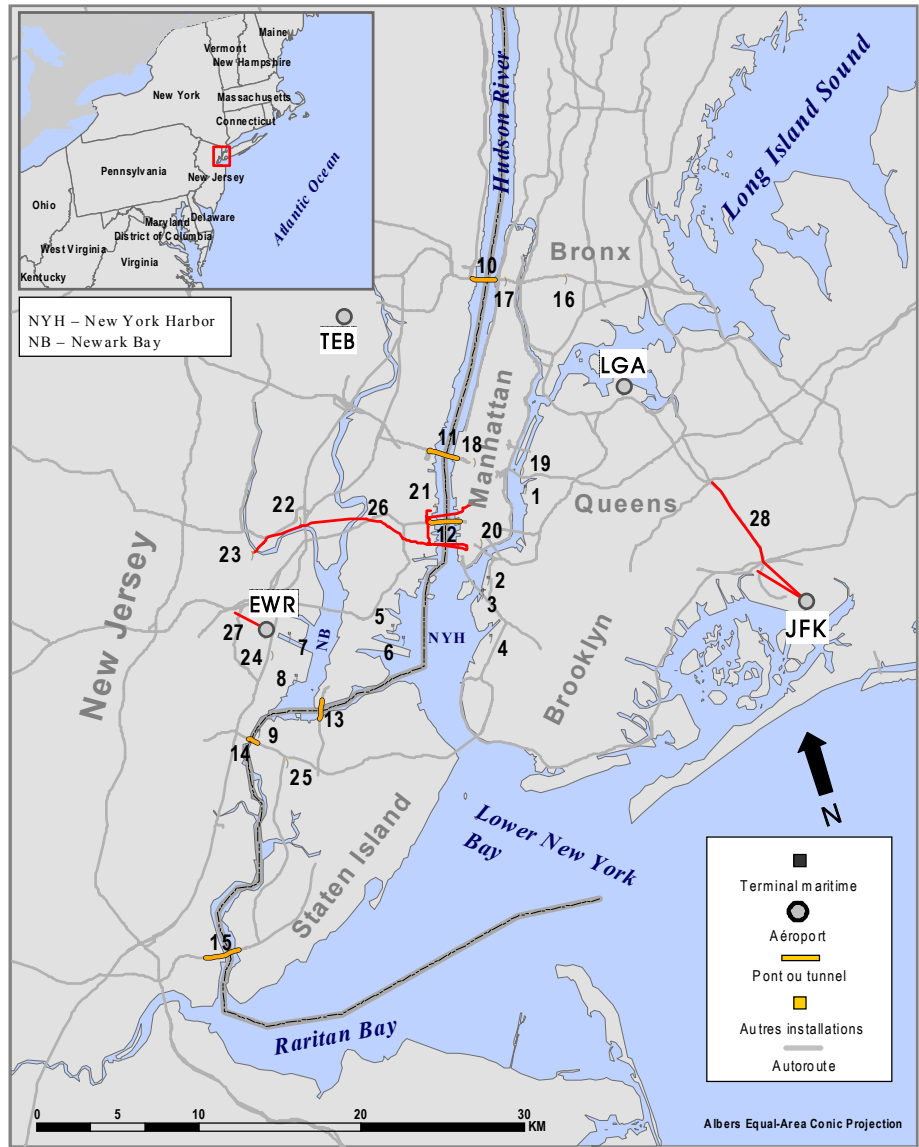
Maine
Vermont
New Hampshire
New York
Massachusetts
Connecticut
Pennsylvania
New Jersey
Ohio
Maryland
Delaware
District of Columbia
West Virginia
Virginia
Kentucky
Atlantic Ocean

NYH – New York Harbor
NB – Newark Bay

Hudson River
Long Island Sound
Bronx
10
17
16
TEB
LGA
Manhattan
11
18
19
1
21
Queens
22
26
28
23
12
20
New Jersey
2
EWR
3
JFK
27
5
7
NB
NYH
24
6
4
Brooklyn
8
13
9
14
25
Staten Island
Lower New York Bay
N
15
Raritan Bay

Terminal maritime
Aéroport
Pont ou tunnel
Autres installations
Autoroute

0 5 10 20 30 KM

Albers Equal-Area Conic Projection